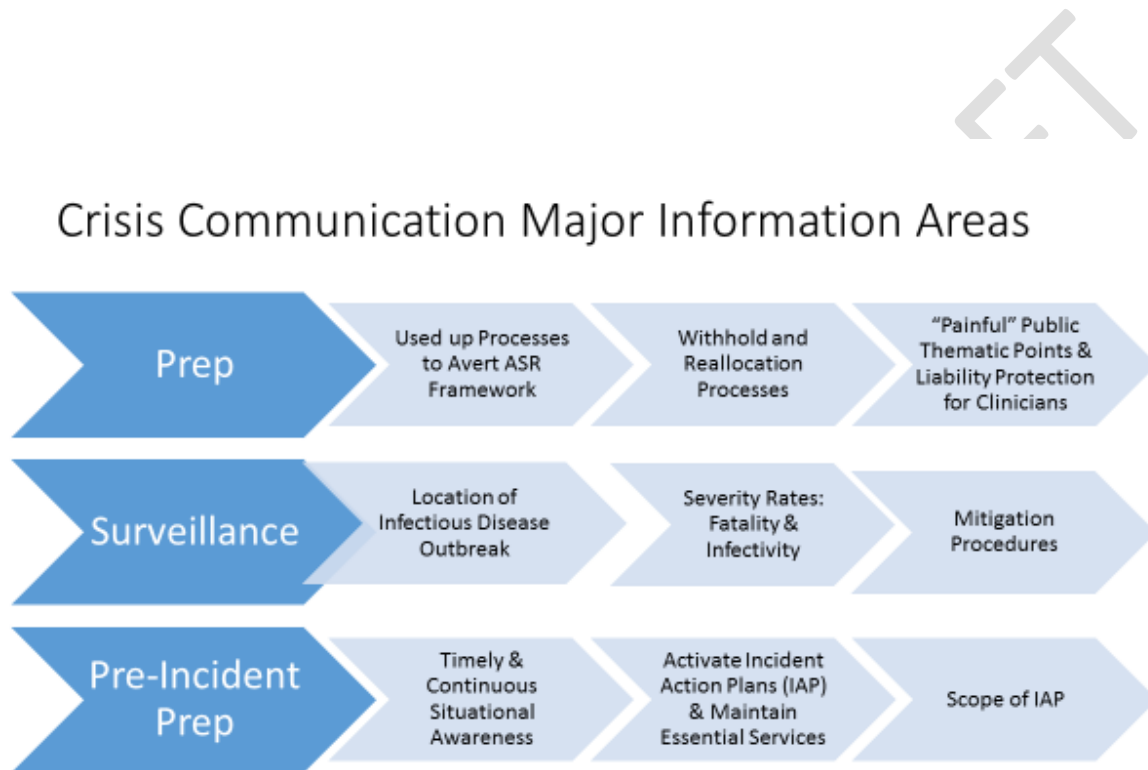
Crisis Communication Major Information Areas

Prep

Used up Processes to Avert ASR Framework

Withhold and Reallocation Processes

"Painful" Public Thematic Points & Liability Protection for Clinicians

Surveillance

Location of Infectious Disease Outbreak

Severity Rates: Fatality & Infectivity

Mitigation Procedures

Pre-Incident Prep

Timely & Continuous Situational Awareness

Activate Incident Action Plans (IAP) & Maintain Essential Services

Scope of IAP